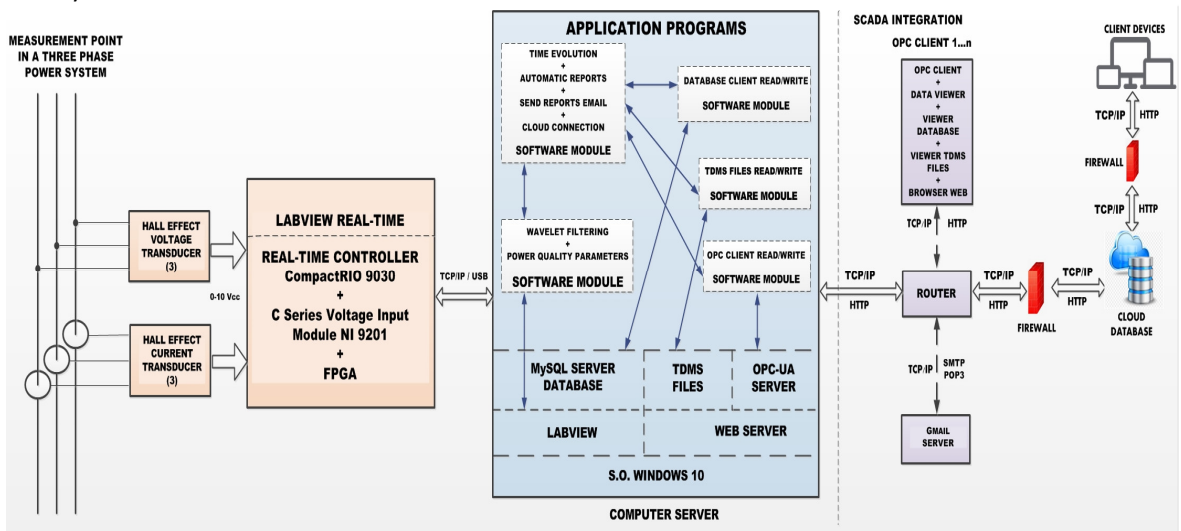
MEASUREMENT POINT IN A THREE PHASE POWER SYSTEM

HALL EFFECT VOLTAGE TRANSDUCER (3)

HALL EFFECT CURRENT TRANSDUCER (3)

0-10 Vcc

LABVIEW REAL-TIME

REAL-TIME CONTROLLER
CompactRIO 9030
+
C Series Voltage Input Module NI 9201
+
FPGA

TCP/IP / USB

APPLICATION PROGRAMS

TIME EVOLUTION
+
AUTOMATIC REPORTS
+
SEND REPORTS EMAIL
+
CLOUD CONNECTION
SOFTWARE MODULE

DATABASE CLIENT READ/WRITE
SOFTWARE MODULE

TDMS FILES READ/WRITE
SOFTWARE MODULE

WAVELET FILTERING
+
POWER QUALITY PARAMETERS
SOFTWARE MODULE

OPC CLIENT READ/WRITE
SOFTWARE MODULE

MySQL SERVER DATABASE

TDMS FILES

OPC-UA SERVER

LABVIEW

WEB SERVER

S.O. WINDOWS 10

COMPUTER SERVER

SCADA INTEGRATION

OPC CLIENT 1...n

OPC CLIENT
+
DATA VIEWER
+
VIEWER DATABASE
+
VIEWER TDMS FILES
+
BROWSER WEB

TCP/IP HTTP

TCP/IP
HTTP

ROUTER

TCP/IP
HTTP

FIREWALL

TCP/IP
HTTP

CLOUD DATABASE

TCP/IP SMTP POP3

GMAIL SERVER

CLIENT DEVICES

TCP/IP HTTP

FIREWALL

TCP/IP HTTP